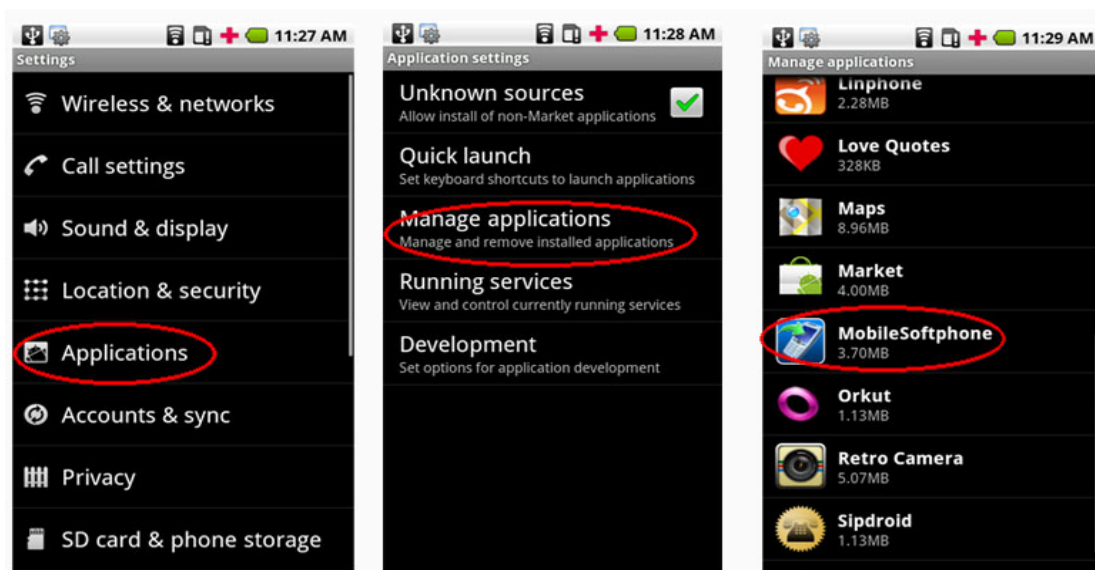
11:27 AM
Settings
Wireless & networks
Call settings
Sound & display
Location & security
Applications
Accounts & sync
Privacy
SD card & phone storage

11:28 AM
Application settings
Unknown sources
Allow install of non-Market applications
Quick launch
Set keyboard shortcuts to launch applications
Manage applications
Manage and remove installed applications
Running services
View and control currently running services
Development
Set options for application development

11:29 AM
Manage applications
Linphone
2.28MB
Love Quotes
328KB
Maps
8.96MB
Market
4.00MB
MobileSoftphone
3.70MB
Orkut
1.13MB
Retro Camera
5.07MB
Sipdroid
1.13MB